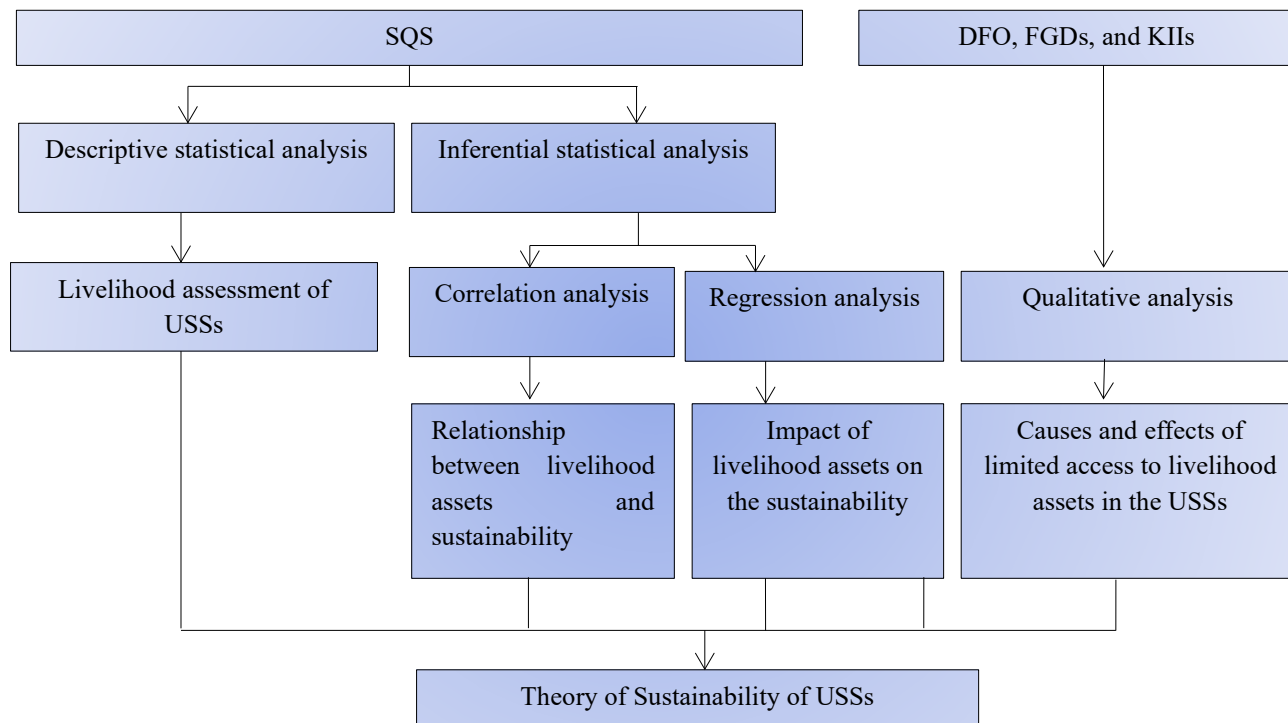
SQS

DFO, FGDs, and KIIs

Descriptive statistical analysis

Inferential statistical analysis

Livelihood assessment of USSs

Correlation analysis

Regression analysis

Qualitative analysis

Relationship between livelihood assets and sustainability

Impact of livelihood assets on the sustainability

Causes and effects of limited access to livelihood assets in the USSs

Theory of Sustainability of USSs